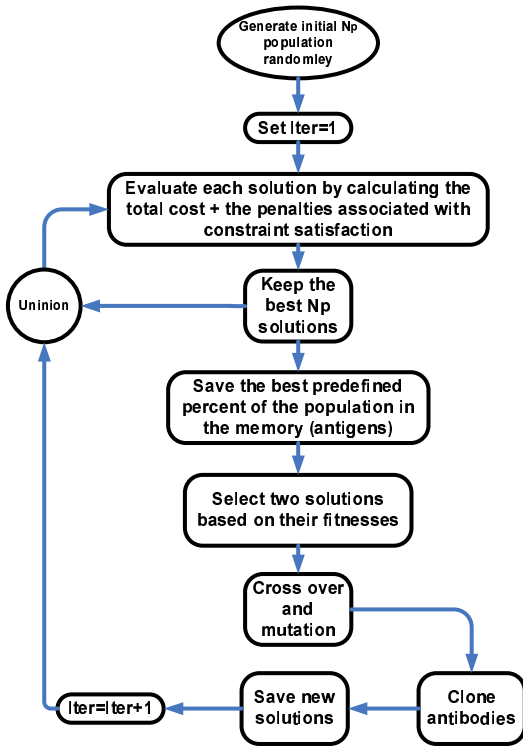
Generate initial Np population randomley

Set Iter=1

Evaluate each solution by calculating the total cost + the penalties associated with constraint satisfaction

Keep the best Np solutions

Uninion

Save the best predefined percent of the population in the memory (antigens)

Select two solutions based on their fitnesses

Cross over and mutation

Clone antibodies

Save new solutions

Iter=Iter+1